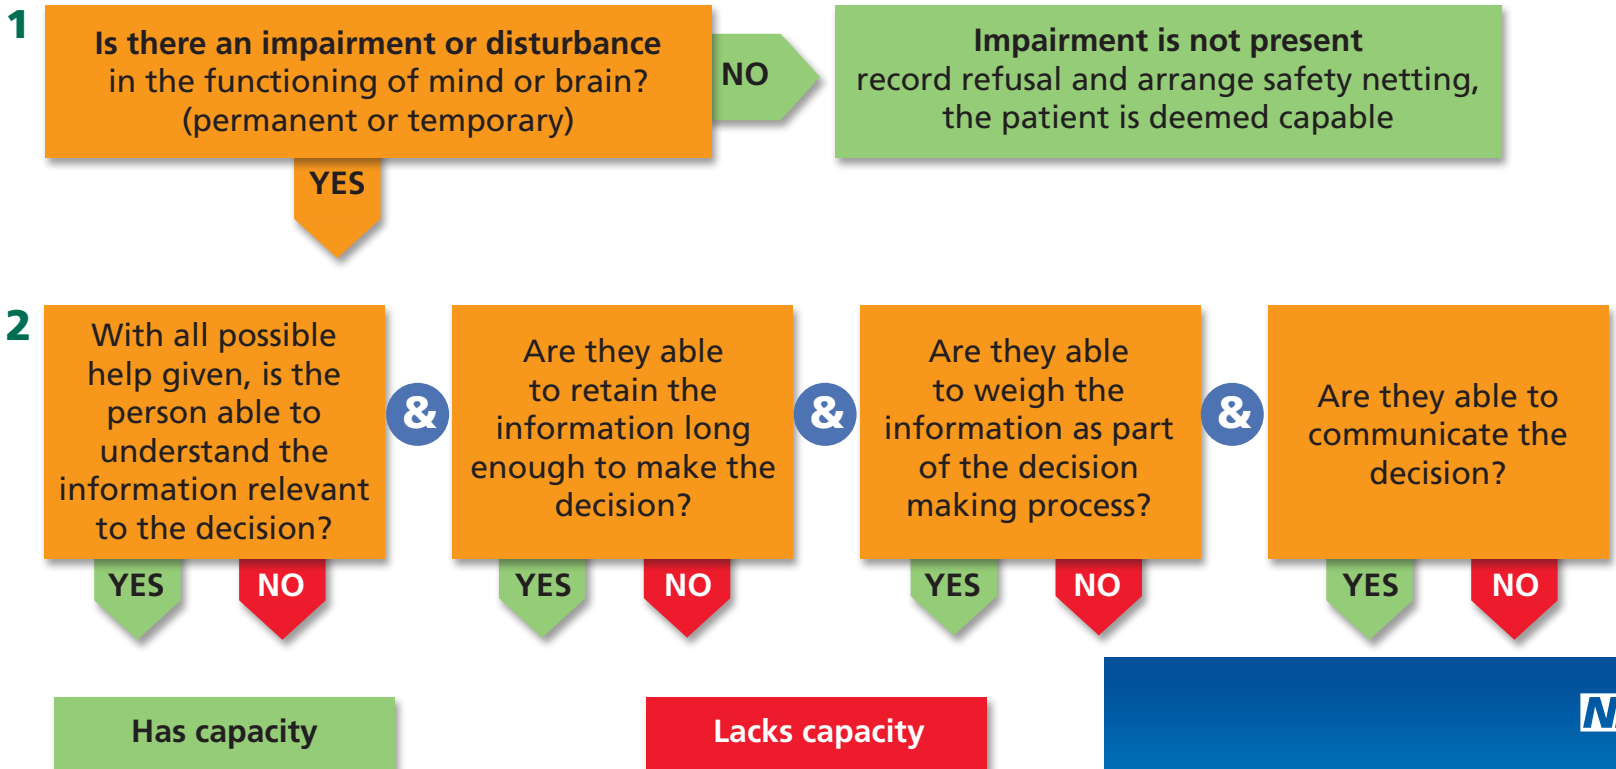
1

Is there an impairment or disturbance in the functioning of mind or brain? (permanent or temporary)

NO

Impairment is not present
record refusal and arrange safety netting, the patient is deemed capable

YES

2

With all possible help given, is the person able to understand the information relevant to the decision?

&

Are they able to retain the information long enough to make the decision?

&

Are they able to weigh the information as part of the decision making process?

&

Are they able to communicate the decision?

YES NO YES NO YES NO YES NO

Has capacity

Lacks capacity

N